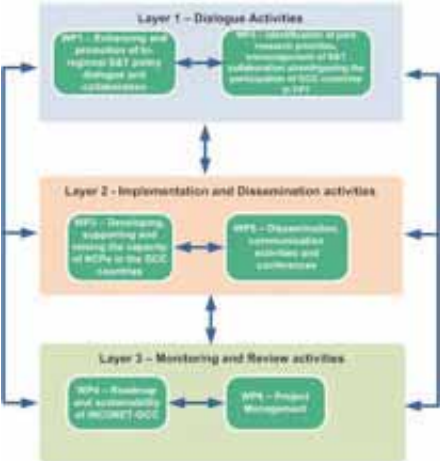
Layer 1 – Dialogue Activities

WP1 – Enhancing and promotion of bi-regional S&T policy dialogue and collaboration

WP2 – Identification of joint research priorities, encouragement of S&T collaboration strengthening the participation of GCC countries in FP7

Layer 2 - Implementation and Dissemination activities

WP3 – Developing, supporting and raising the capacity of NCPs in the GCC countries

WP5 – Dissemination, communication activities and conferences

Layer 3 – Monitoring and Review activities

WP4 – Roadmap and sustainability of INCONET-GCC

WP6 – Project Management